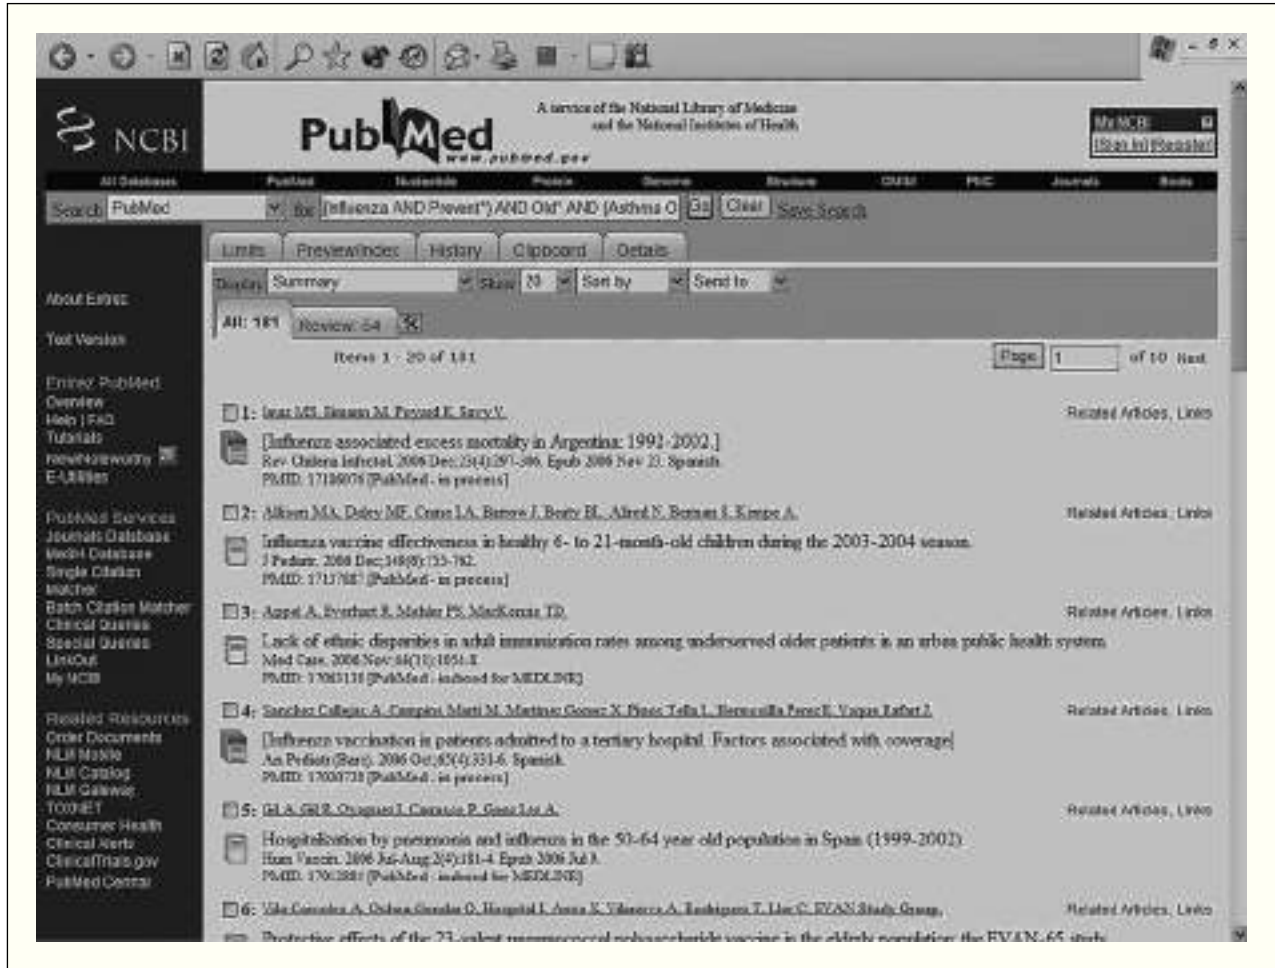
NCBI

PubMed www.pubmed.gov

A service of the National Library of Medicine and the National Institutes of Health

My NCBI
[Sign In] [Register]

All Databases | PubMed | Nucleotide | Protein | Genome | Structure | OMIM | PMC | Journals | Books

Search PubMed for (Influenza AND Prevent*) AND Old* AND (Asthma O Go Clear Save Search

Limits | Preview/Index | History | Clipboard | Details

Display Summary Show 20 Sort by Send to

All: 181 | Review: 54

Items 1 - 20 of 181 | Page 1 of 10 Next

About Entrez

Text Version

Entrez PubMed
Overview
Help | FAQ
Tutorials
New/Noteworthy
E-Utilities

PubMed Services
Journals Database
MeSH Database
Single Citation Matcher
Batch Citation Matcher
Clinical Queries
Special Queries
LinkOut
My NCBI

Related Resources
Order Documents
NLM Mobile
NLM Catalog
NLM Gateway
TOXNET
Consumer Health
Clinical Alerts
ClinicalTrials.gov
PubMed Central

1: Iwai MS, Basura M, Pezzoli E, Savy V. Related Articles, Links
[Influenza associated excess mortality in Argentina: 1992-2002.]
Rev Chilena Infectol. 2006 Dec;23(4):297-306. Epub 2006 Nov 23. Spanish.
PMID: 17186076 [PubMed - in process]

2: Allison MA, Daley MF, Crane LA, Barrow J, Beaty BL, Allred N, Berman S, Kempe A. Related Articles, Links
Influenza vaccine effectiveness in healthy 6- to 21-month-old children during the 2003-2004 season.
J Pediatr. 2006 Dec;149(6):755-762.
PMID: 17137887 [PubMed - in process]

3: Appel A, Everhart R, Mehler PS, MacKenzie TD. Related Articles, Links
Lack of ethnic disparities in adult immunization rates among underserved older patients in an urban public health system.
Med Care. 2006 Nov;44(11):1054-8.
PMID: 17063138 [PubMed - indexed for MEDLINE]

4: Sanchez Callejas A, Campins Marti M, Martinez Gomez X, Pinos Tella L, Hermosilla Perez E, Vaque Rafart J. Related Articles, Links
[Influenza vaccination in patients admitted to a tertiary hospital. Factors associated with coverage]
An Pediatr (Barc). 2006 Oct;65(4):331-6. Spanish.
PMID: 17020728 [PubMed - in process]

5: Gil A, Gil R, Oyaguez I, Carrasco P, Gonzalez A. Related Articles, Links
Hospitalization by pneumonia and influenza in the 50-64 year old population in Spain (1999-2002).
Hum Vaccin. 2006 Jul-Aug;2(4):181-4. Epub 2006 Jul 3.
PMID: 17012881 [PubMed - indexed for MEDLINE]

6: Vila-Corcoles A, Ochoa-Gondar O, Hospital I, Ansa X, Vilanova A, Rodriguez T, Llor C; EVAN Study Group. Related Articles, Links
Protective effects of the 23-valent pneumococcal polysaccharide vaccine in the elderly population: the EVAN-65 study